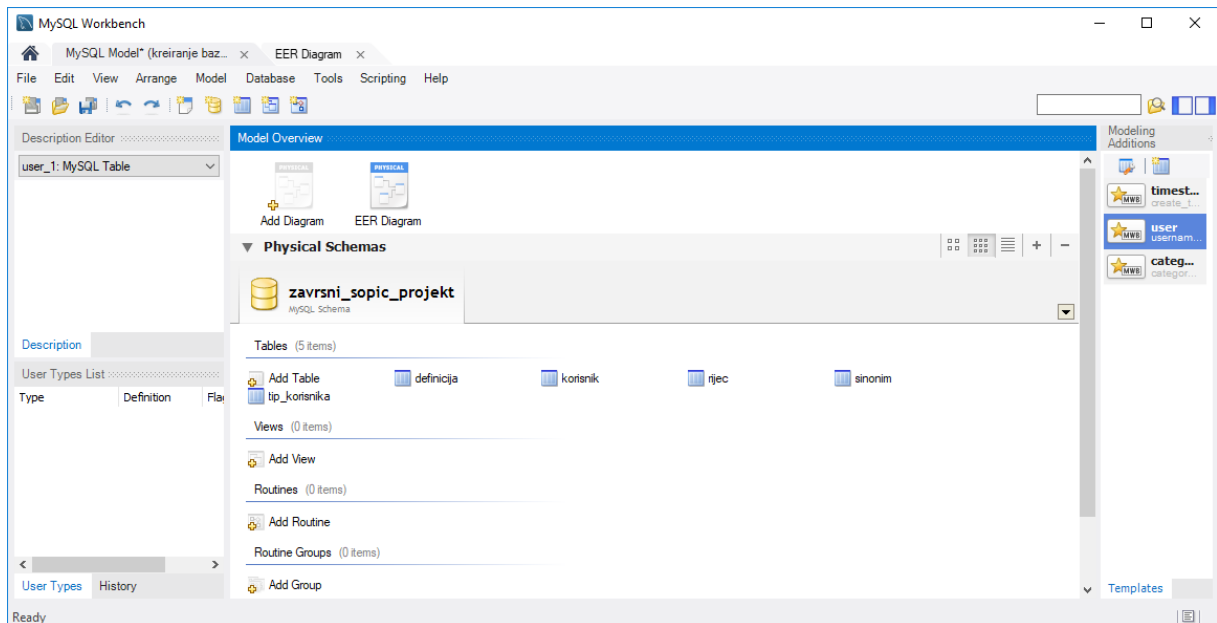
MySQL Workbench

MySQL Model* (kreiranje baz... × EER Diagram ×

File Edit View Arrange Model Database Tools Scripting Help

Description Editor

user_1: MySQL Table

Description

User Types List

| Type | Definition | Fla |
|---|---|---|

User Types History

Model Overview

PHYSICAL
Add Diagram

PHYSICAL
EER Diagram

Physical Schemas

zavrsni_sopic_projekt
MySQL Schema

Tables (5 items)

Add Table definicija korisnik rijec sinonim tip_korisnika

Views (0 items)

Add View

Routines (0 items)

Add Routine

Routine Groups (0 items)

Add Group

Modeling Additions

MWB timest... create_t...

MWB user usernam...

MWB categ... categor...

Templates

Ready